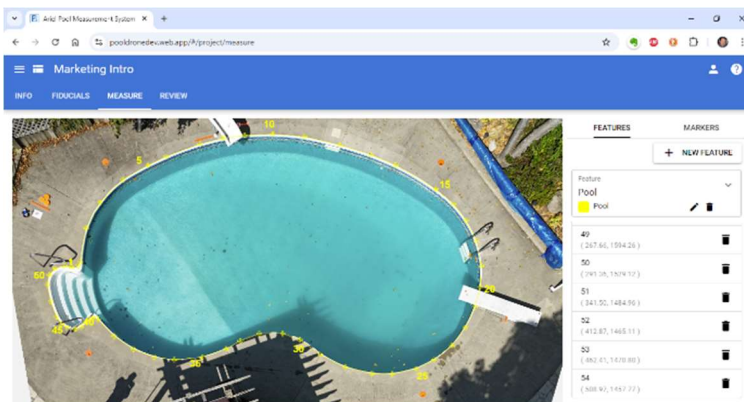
Ariel Pool Measurement System ×
+
pooldronedev.web.app/#/project/measure
Marketing Intro
INFO FIDUCIALS MEASURE REVIEW
10
5
15
50
45
40
20
35
30
25
FEATURES MARKERS
+ NEW FEATURE
Feature
Pool
Pool
49
( 267.66, 1594.26 )
50
( 291.26, 1529.12 )
51
( 341.50, 1484.96 )
52
( 412.87, 1465.11 )
53
( 482.41, 1470.80 )
54
( 508.97, 1467.77 )